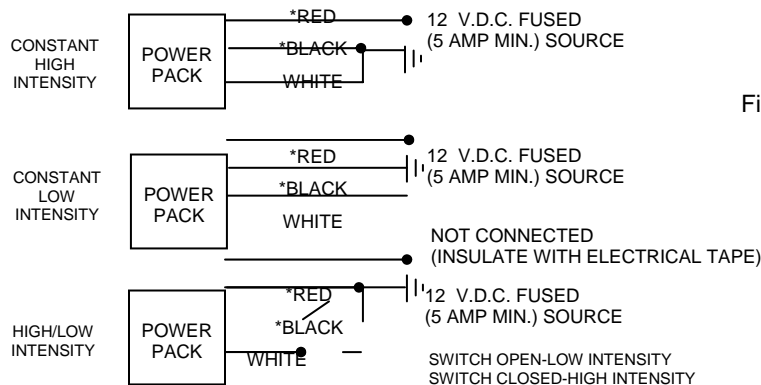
CONSTANT HIGH INTENSITY

POWER PACK

*RED

*BLACK

WHITE

12 V.D.C. FUSED (5 AMP MIN.) SOURCE

Fi

CONSTANT LOW INTENSITY

POWER PACK

*RED

*BLACK

WHITE

12 V.D.C. FUSED (5 AMP MIN.) SOURCE

NOT CONNECTED (INSULATE WITH ELECTRICAL TAPE)

HIGH/LOW INTENSITY

POWER PACK

*RED

*BLACK

WHITE

12 V.D.C. FUSED (5 AMP MIN.) SOURCE

SWITCH OPEN-LOW INTENSITY
SWITCH CLOSED-HIGH INTENSITY